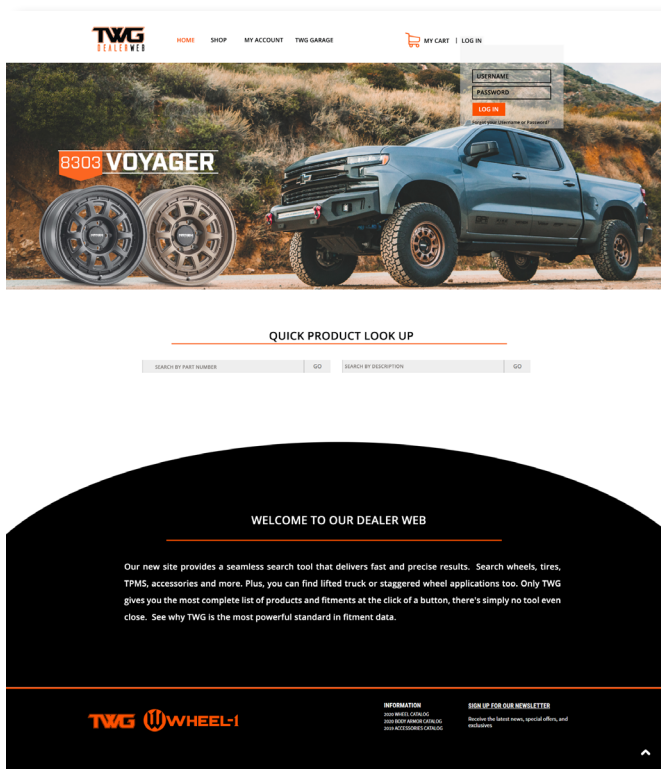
TWG DEALER WEB

HOME SHOP MY ACCOUNT TWG GARAGE

MY CART | LOG IN

USERNAME
PASSWORD
LOG IN
Forgot your Username or Password?

8303 VOYAGER

QUICK PRODUCT LOOK UP

SEARCH BY PART NUMBER GO
SEARCH BY DESCRIPTION GO

WELCOME TO OUR DEALER WEB

Our new site provides a seamless search tool that delivers fast and precise results. Search wheels, tires, TPMS, accessories and more. Plus, you can find lifted truck or staggered wheel applications too. Only TWG gives you the most complete list of products and fitments at the click of a button, there's simply no tool even close. See why TWG is the most powerful standard in fitment data.

TWG WHEEL-1

INFORMATION
2020 WHEEL CATALOG
2020 BODY ARMOR CATALOG
2019 ACCESSORIES CATALOG

SIGN UP FOR OUR NEWSLETTER
Receive the latest news, special offers, and exclusives